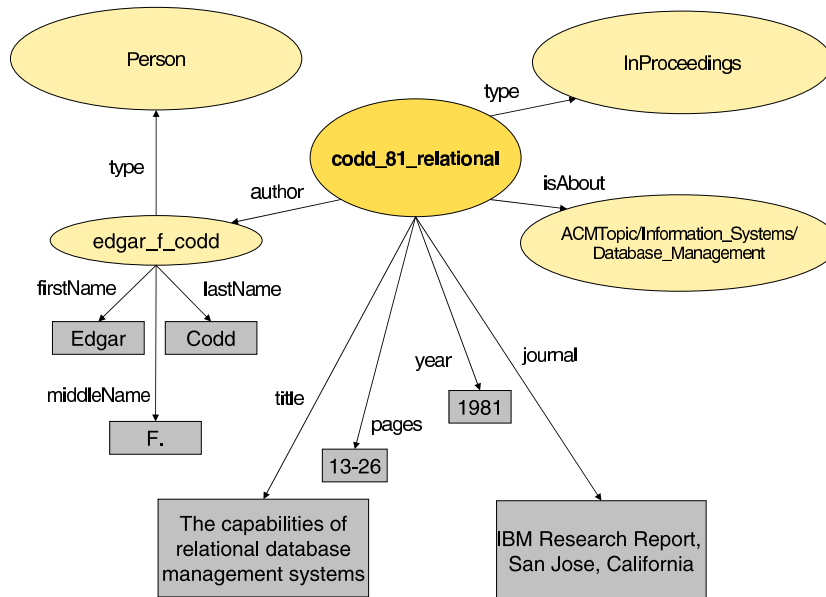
Person

InProceedings

type

codd_81_relational

type

author

isAbout

edgar_f_codd

ACMTopic/Information_Systems/Database_Management

firstName

lastName

Edgar

Codd

year

journal

middleName

title

1981

pages

F.

13-26

The capabilities of relational database management systems

IBM Research Report, San Jose, California